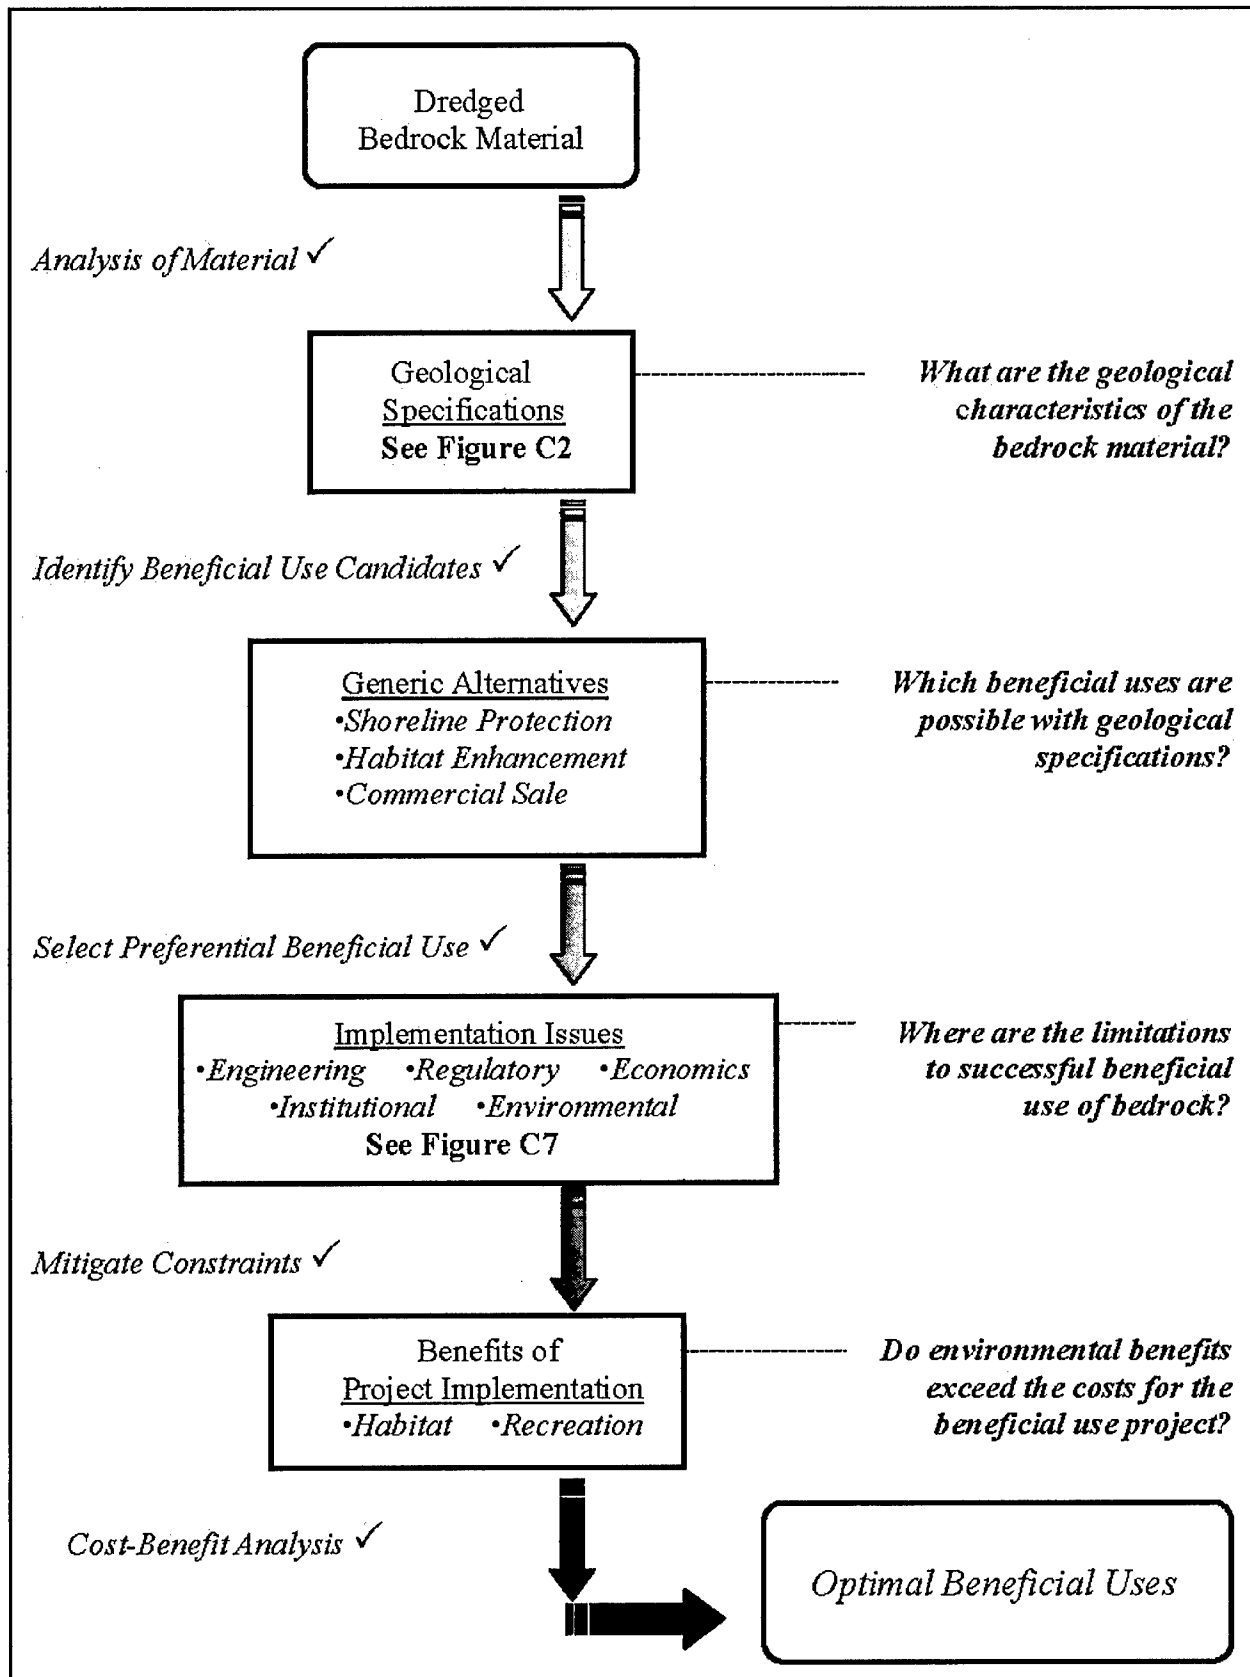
Dredged Bedrock Material

Analysis of Material ✓

Geological Specifications
See Figure C2

What are the geological characteristics of the bedrock material?

Identify Beneficial Use Candidates ✓

Generic Alternatives
•Shoreline Protection
•Habitat Enhancement
•Commercial Sale

Which beneficial uses are possible with geological specifications?

Select Preferential Beneficial Use ✓

Implementation Issues
•Engineering •Regulatory •Economics
•Institutional •Environmental
See Figure C7

Where are the limitations to successful beneficial use of bedrock?

Mitigate Constraints ✓

Benefits of Project Implementation
•Habitat •Recreation

Do environmental benefits exceed the costs for the beneficial use project?

Cost-Benefit Analysis ✓

Optimal Beneficial Uses